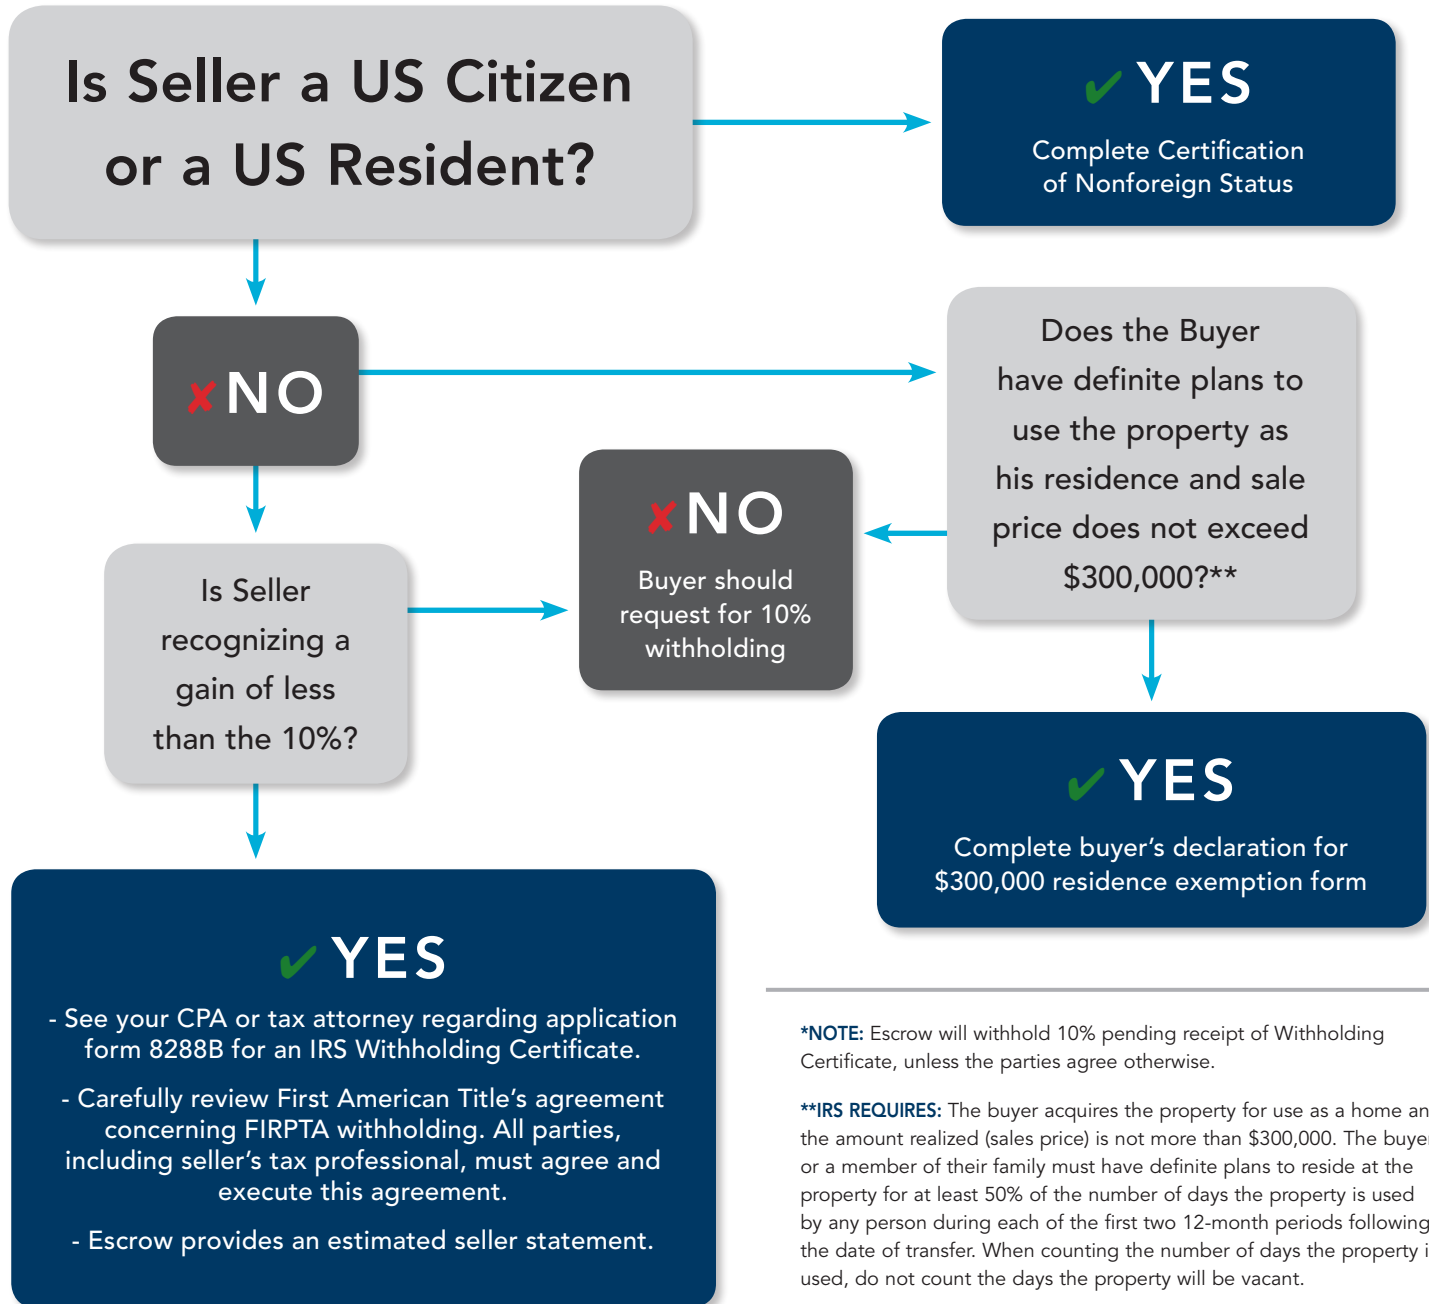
Is Seller a US Citizen or a US Resident?

✔YES
Complete Certification of Nonforeign Status

✘NO

Does the Buyer have definite plans to use the property as his residence and sale price does not exceed $300,000?**

✘NO
Buyer should request for 10% withholding

Is Seller recognizing a gain of less than the 10%?

✔YES
Complete buyer's declaration for $300,000 residence exemption form

✔YES
- See your CPA or tax attorney regarding application form 8288B for an IRS Withholding Certificate.

- Carefully review First American Title's agreement concerning FIRPTA withholding. All parties, including seller's tax professional, must agree and execute this agreement.

- Escrow provides an estimated seller statement.

*NOTE: Escrow will withhold 10% pending receipt of Withholding Certificate, unless the parties agree otherwise.

**IRS REQUIRES: The buyer acquires the property for use as a home an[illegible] the amount realized (sales price) is not more than $300,000. The buye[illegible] or a member of their family must have definite plans to reside at the property for at least 50% of the number of days the property is used by any person during each of the first two 12-month periods following the date of transfer. When counting the number of days the property i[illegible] used, do not count the days the property will be vacant.